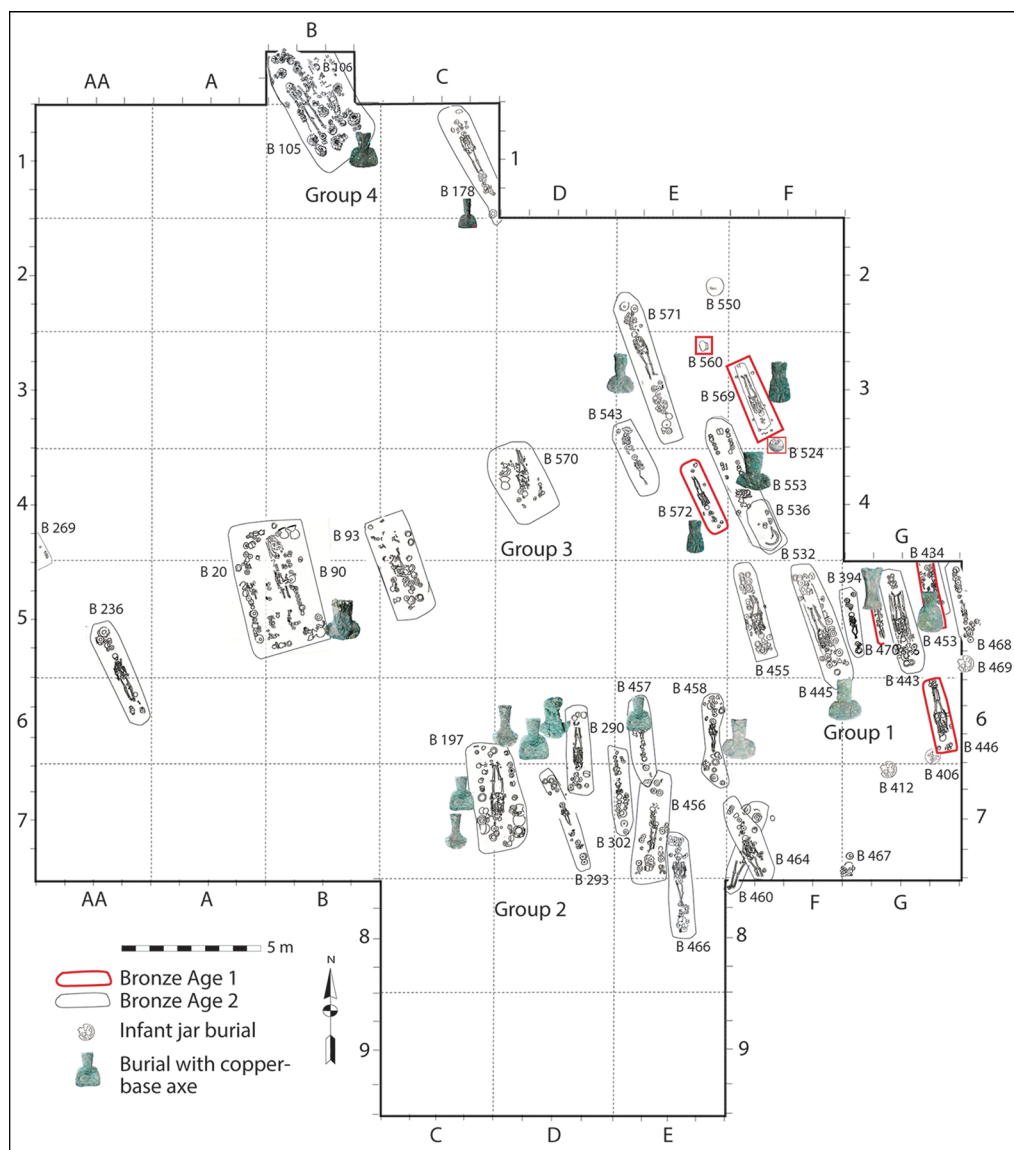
B
AA
A
C
B 106
B 105
1
1
Group 4
B 178
D
E
F
2
2
B 550
B 571
B 560
3
B 569
3
B 543
B 524
B 570
B 553
4
4
B 572
B 536
B 269
B 93
Group 3
G
B 434
B 20
B 90
B 532
B 394
B 236
5
5
B 453
B 468
B 470
B 469
B 455
B 443
B 445
B 457
B 458
6
6
B 290
Group 1
B 197
B 446
B 406
B 412
7
B 456
7
B 302
B 464
B 467
B 293
AA
A
B
B 460
F
G
Group 2
8
8
B 466
5 m
N
Bronze Age 1
Bronze Age 2
Infant jar burial
Burial with copper-base axe
9
9
C
D
E